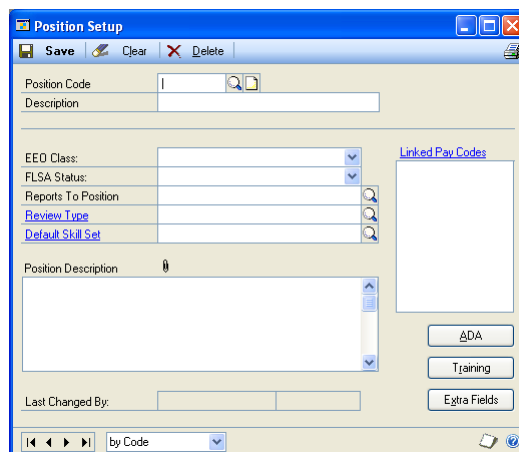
Position Setup

Save Clear Delete

Position Code
Description

EEO Class:
FLSA Status:
Reports To Position
Review Type
Default Skill Set

Linked Pay Codes

Position Description

ADA
Training
Extra Fields

Last Changed By:

by Code